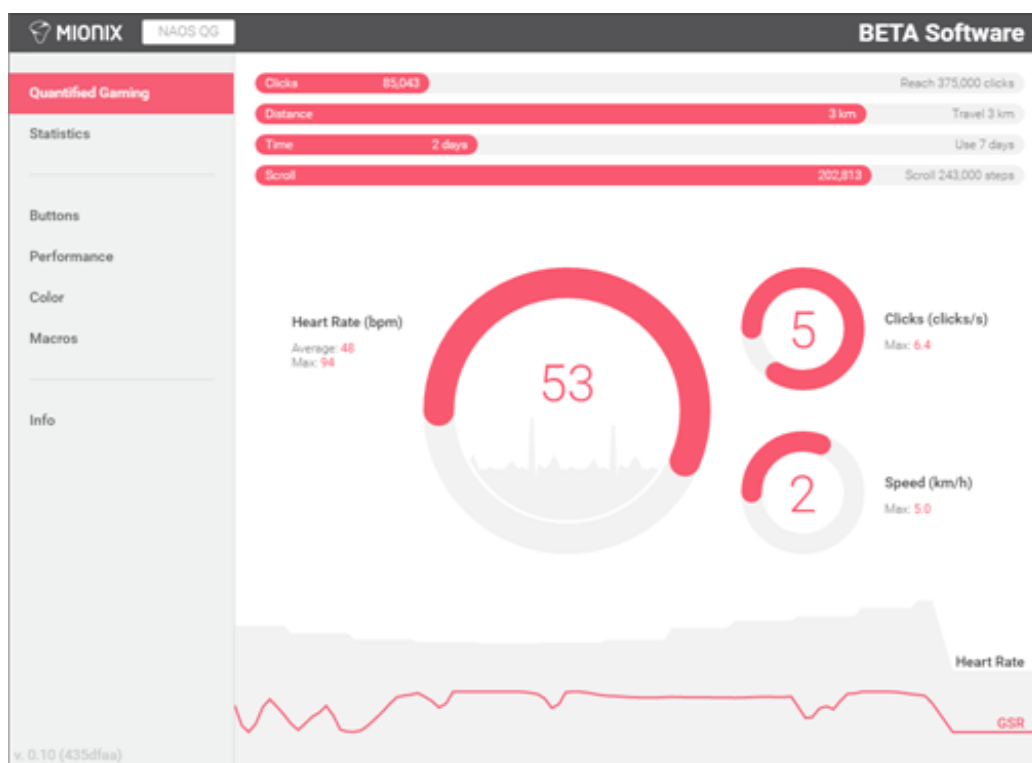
MIONIX NAOS QG

BETA Software

Quantified Gaming
Statistics

Buttons
Performance
Color
Macros

Info

v. 0.10 (435dfaa)

Clicks 85,043 Reach 375,000 clicks
Distance 3 km Travel 3 km
Time 2 days Use 7 days
Scroll 202,813 Scroll 243,000 steps

Heart Rate (bpm)
Average: 48
Max: 94

53

5

Clicks (clicks/s)
Max: 6.4

2

Speed (km/h)
Max: 5.0

Heart Rate

GSR